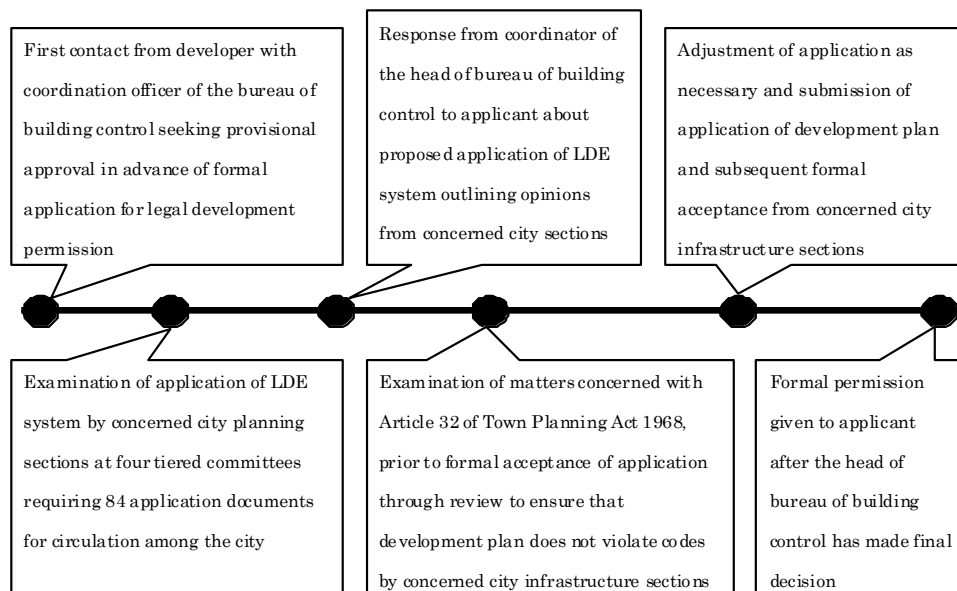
First contact from developer with coordination officer of the bureau of building control seeking provisional approval in advance of formal application for legal development permission

Response from coordinator of the head of bureau of building control to applicant about proposed application of LDE system outlining opinions from concerned city sections

Adjustment of application as necessary and submission of application of development plan and subsequent formal acceptance from concerned city infrastructure sections

Examination of application of LDE system by concerned city planning sections at four tiered committees requiring 84 application documents for circulation among the city

Examination of matters concerned with Article 32 of Town Planning Act 1968, prior to formal acceptance of application through review to ensure that development plan does not violate codes by concerned city infrastructure sections

Formal permission given to applicant after the head of bureau of building control has made final decision